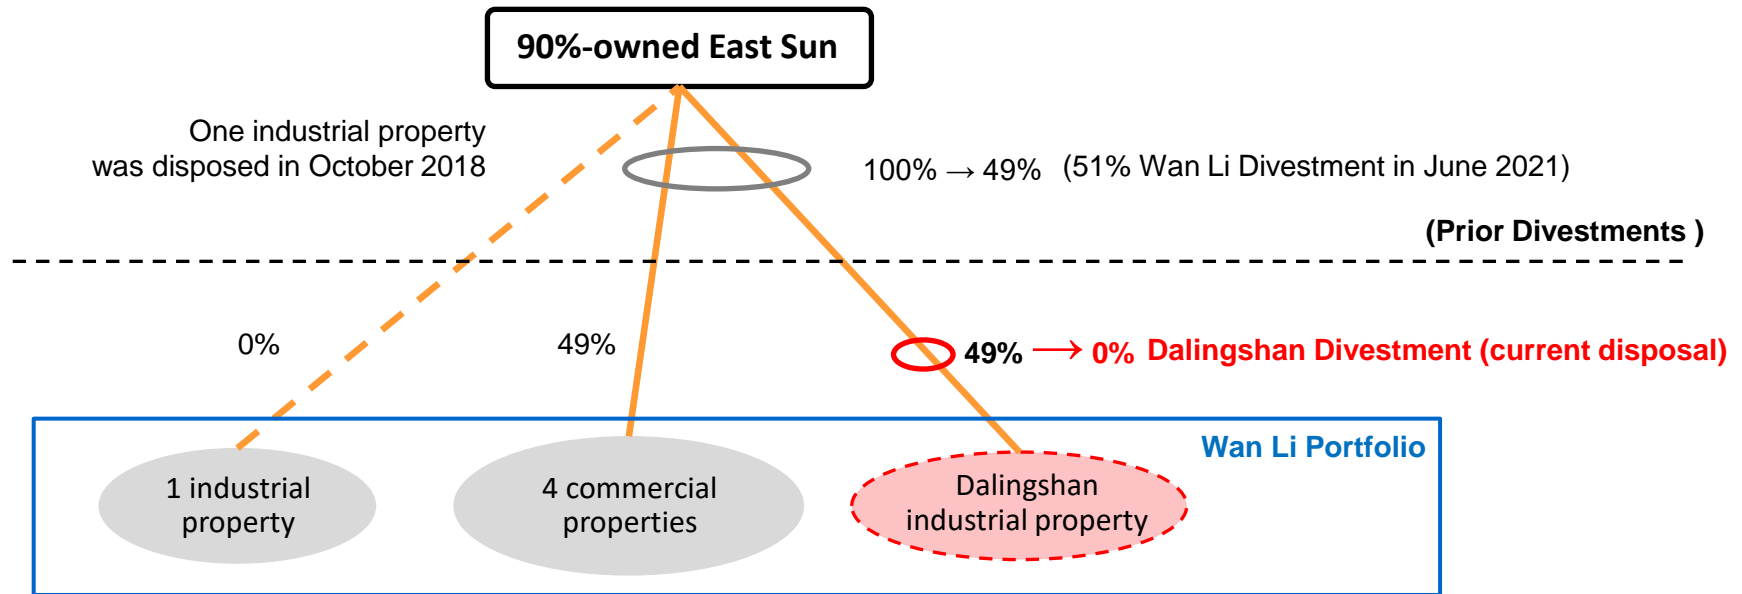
90%-owned East Sun

One industrial property was disposed in October 2018

100% → 49% (51% Wan Li Divestment in June 2021)

(Prior Divestments )

0%

49%

49% → 0% Dalingshan Divestment (current disposal)

Wan Li Portfolio

1 industrial property

4 commercial properties

Dalingshan industrial property